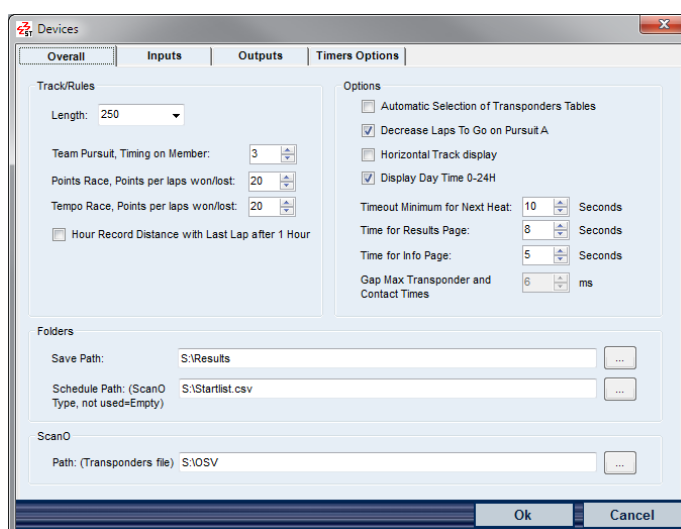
Devices

Overall | Inputs | Outputs | Timers Options

Track/Rules

Length: 250

Team Pursuit, Timing on Member: 3

Points Race, Points per laps won/lost: 20

Tempo Race, Points per laps won/lost: 20

Hour Record Distance with Last Lap after 1 Hour

Options

Automatic Selection of Transponders Tables

Decrease Laps To Go on Pursuit A

Horizontal Track display

Display Day Time 0-24H

Timeout Minimum for Next Heat: 10 Seconds

Time for Results Page: 8 Seconds

Time for Info Page: 5 Seconds

Gap Max Transponder and Contact Times 6 ms

Folders

Save Path: S:\Results ...

Schedule Path: (ScanO Type, not used=Empty) S:\Startlist.csv ...

ScanO

Path: (Transponders file) S:\OSV ...

Ok

Cancel